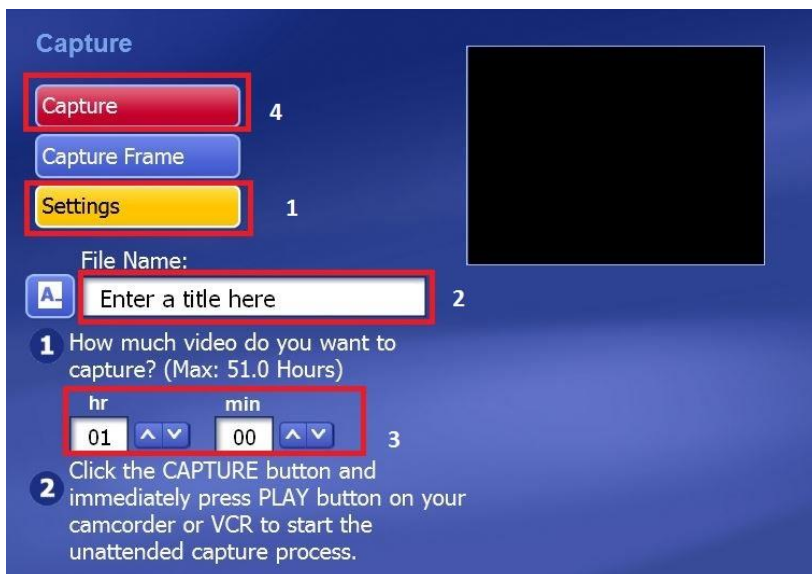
Capture

Capture

4

Capture Frame

Settings

1

File Name:

A

Enter a title here

2

1 How much video do you want to capture? (Max: 51.0 Hours)

hr

min

01

00

3

2 Click the CAPTURE button and immediately press PLAY button on your camcorder or VCR to start the unattended capture process.